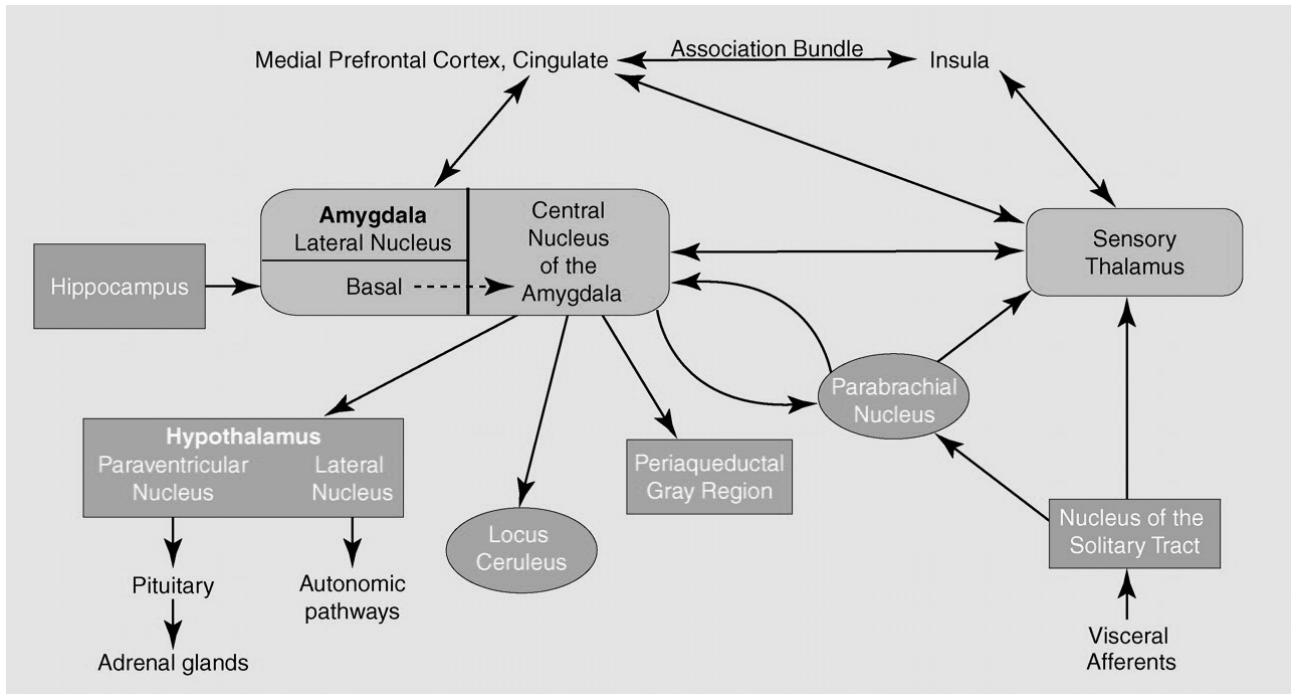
Medial Prefrontal Cortex, Cingulate
Association Bundle
Insula

Amygdala
Lateral Nucleus
Basal
Central Nucleus of the Amygdala

Hippocampus

Sensory Thalamus

Parabrachial Nucleus

Hypothalamus
Paraventricular Nucleus
Lateral Nucleus

Locus Ceruleus

Periaqueductal Gray Region

Nucleus of the Solitary Tract

Pituitary
Autonomic pathways
Adrenal glands

Visceral Afferents